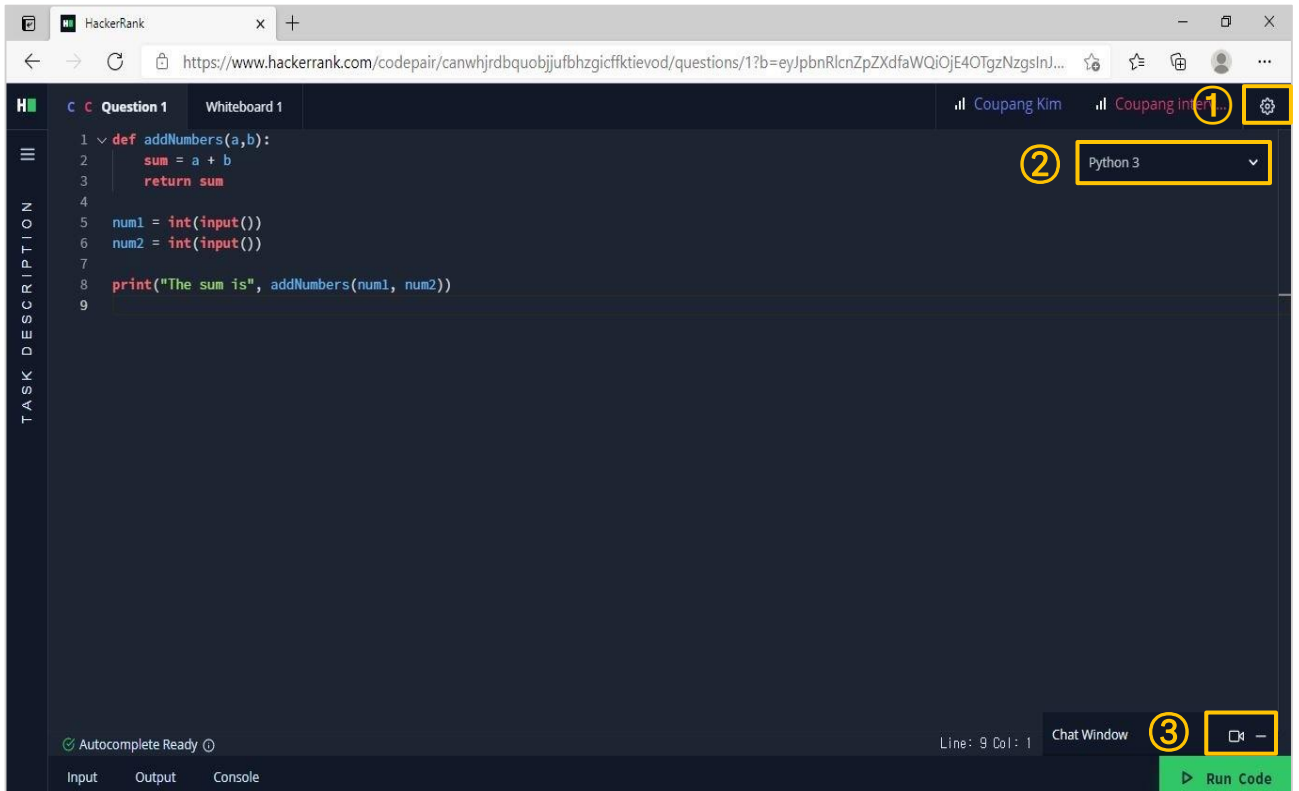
HackerRank

https://www.hackerrank.com/codepair/canwhjrdbquobjjufbhzgicffktievod/questions/1?b=eyJpbnRlcnZpZXdfaWQiOjE4OTgzNzgsInJ...

C C Question 1 Whiteboard 1

Coupang Kim Coupang inter...

①

TASK DESCRIPTION

1 def addNumbers(a,b):
2 sum = a + b
3 return sum
4
5 num1 = int(input())
6 num2 = int(input())
7
8 print("The sum is", addNumbers(num1, num2))
9

②

Python 3

Autocomplete Ready

Line: 9 Col: 1

Chat Window

③

Input Output Console

Run Code